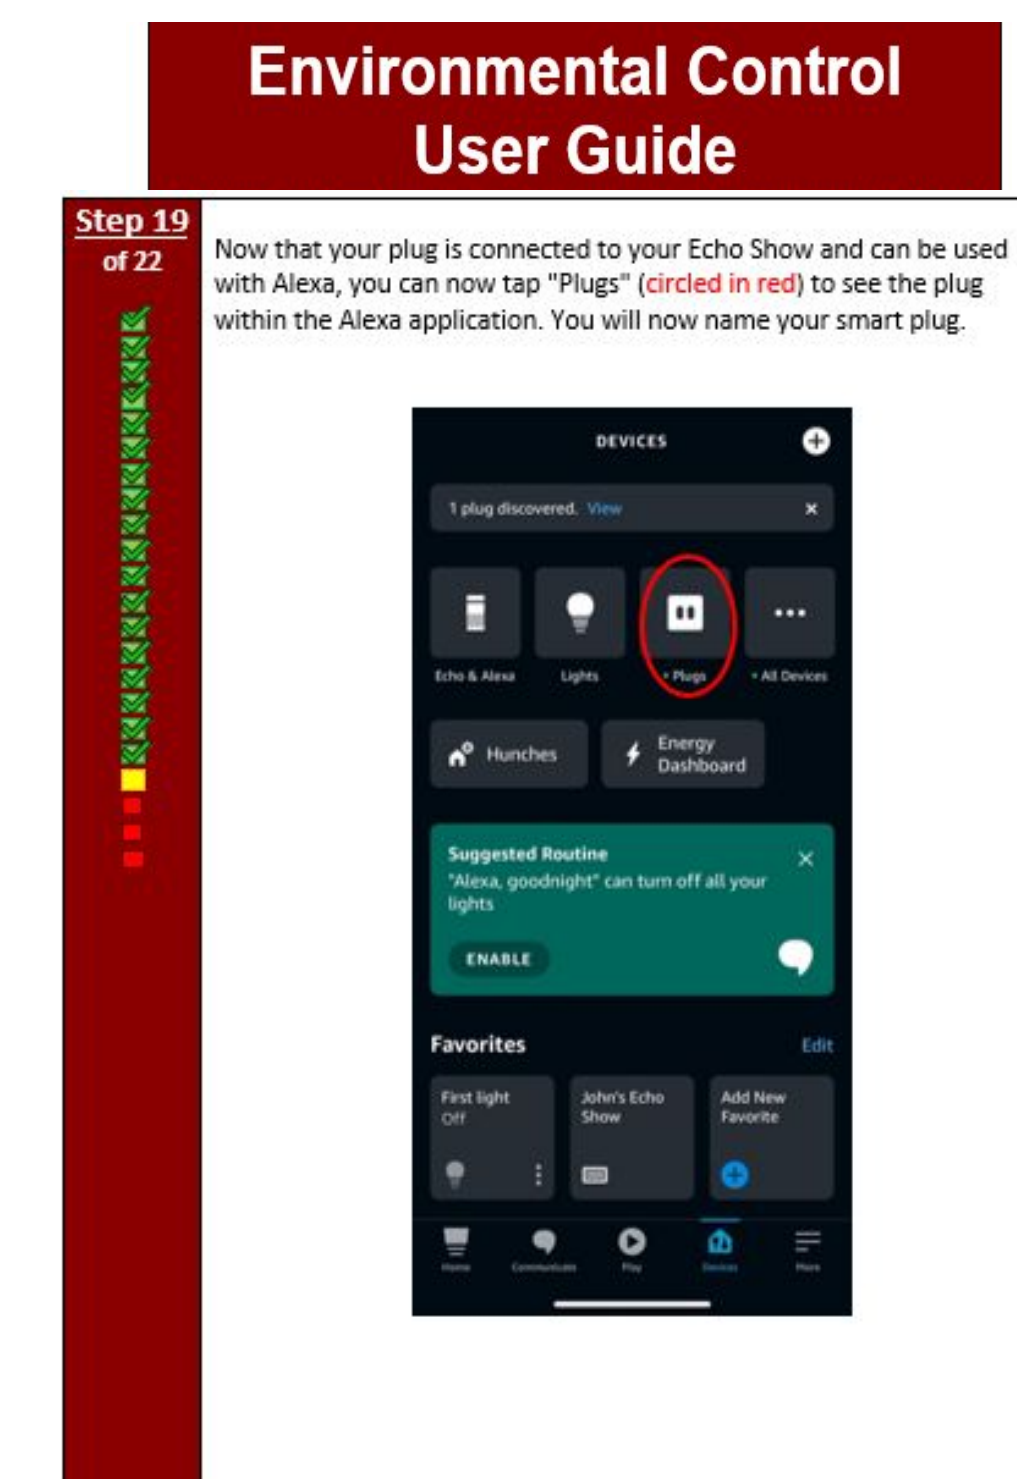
Environmental Control User Guide

Step 19
of 22

Now that your plug is connected to your Echo Show and can be used with Alexa, you can now tap "Plugs" (circled in red) to see the plug within the Alexa application. You will now name your smart plug.

DEVICES

1 plug discovered. View ×

Echo & Alexa
Lights
• Plugs
• All Devices

Hunches
Energy Dashboard

Suggested Routine ×
"Alexa, goodnight" can turn off all your lights
ENABLE

Favorites
Edit

First light
Off

John's Echo Show

Add New Favorite

Home
Communicate
Play
Devices
More